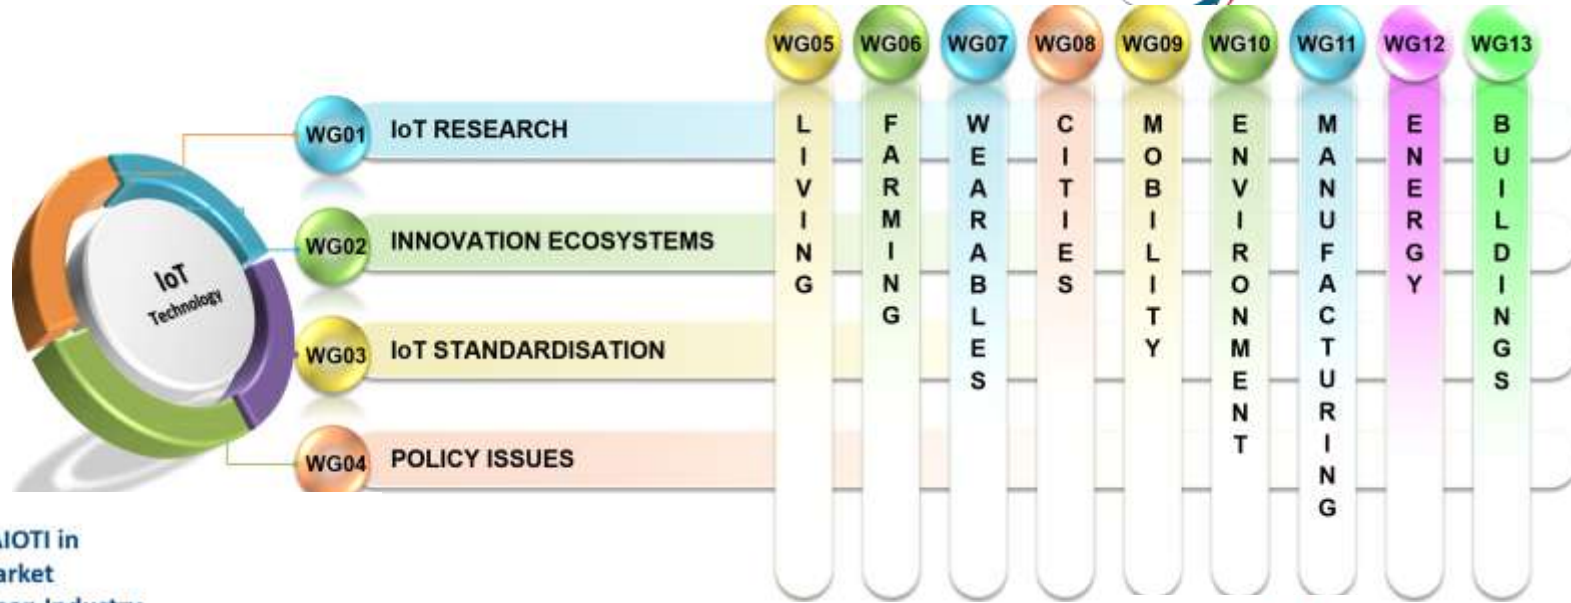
IoT Technology

WG01 IoT RESEARCH

WG02 INNOVATION ECOSYSTEMS

WG03 IoT STANDARDISATION

WG04 POLICY ISSUES

WG05 LIVING

WG06 FARMING

WG07 WEARABLES

WG08 CITIES

WG09 MOBILITY

WG10 ENVIRONMENT

WG11 MANUFACTURING

WG12 ENERGY

WG13 BUILDINGS

AIOTI in
arket
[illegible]